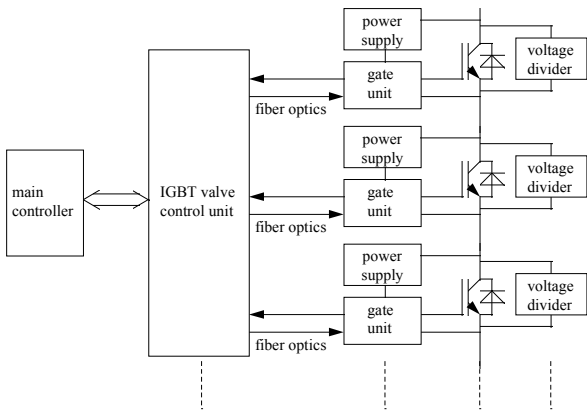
power supply

voltage divider

gate unit

fiber optics

power supply

main controller

IGBT valve control unit

voltage divider

gate unit

fiber optics

power supply

voltage divider

gate unit

fiber optics